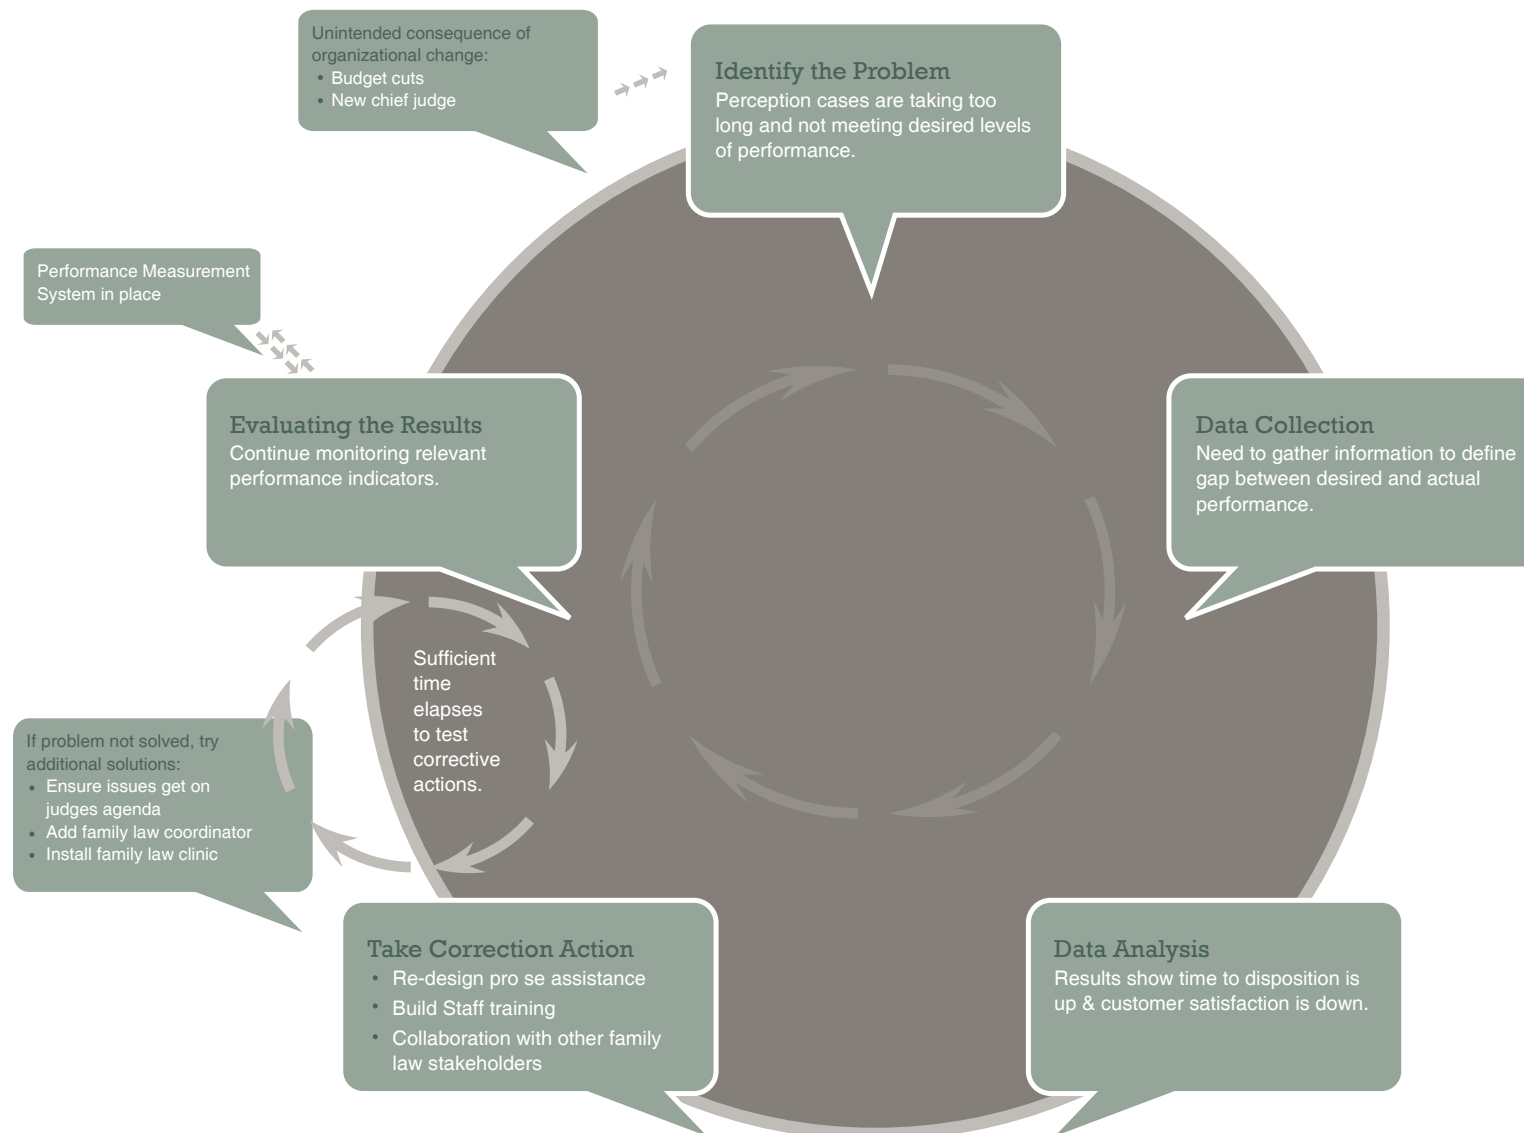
Unintended consequence of organizational change:
• Budget cuts
• New chief judge

Identify the Problem
Perception cases are taking too long and not meeting desired levels of performance.

Performance Measurement System in place

Evaluating the Results
Continue monitoring relevant performance indicators.

Data Collection
Need to gather information to define gap between desired and actual performance.

Sufficient time elapses to test corrective actions.

If problem not solved, try additional solutions:
• Ensure issues get on judges agenda
• Add family law coordinator
• Install family law clinic

Take Correction Action
• Re-design pro se assistance
• Build Staff training
• Collaboration with other family law stakeholders

Data Analysis
Results show time to disposition is up & customer satisfaction is down.